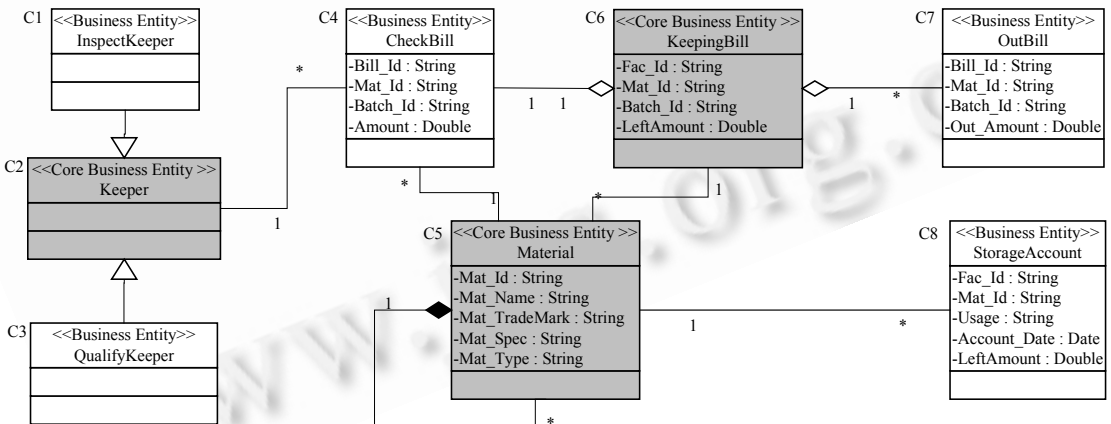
C1 <<Business Entity>>
InspectKeeper

C2 <<Core Business Entity >>
Keeper

C3 <<Business Entity>>
QualifyKeeper

C4 <<Business Entity>>
CheckBill
-Bill_Id : String
-Mat_Id : String
-Batch_Id : String
-Amount : Double

C6 <<Core Business Entity >>
KeepingBill
-Fac_Id : String
-Mat_Id : String
-Batch_Id : String
-LeftAmount : Double

C7 <<Business Entity>>
OutBill
-Bill_Id : String
-Mat_Id : String
-Batch_Id : String
-Out_Amount : Double

C5 <<Core Business Entity >>
Material
-Mat_Id : String
-Mat_Name : String
-Mat_TradeMark : String
-Mat_Spec : String
-Mat_Type : String

C8 <<Business Entity>>
StorageAccount
-Fac_Id : String
-Mat_Id : String
-Usage : String
-Account_Date : Date
-LeftAmount : Double

*
1
1 1
1 *
*
1
* 1
1
1 *
*